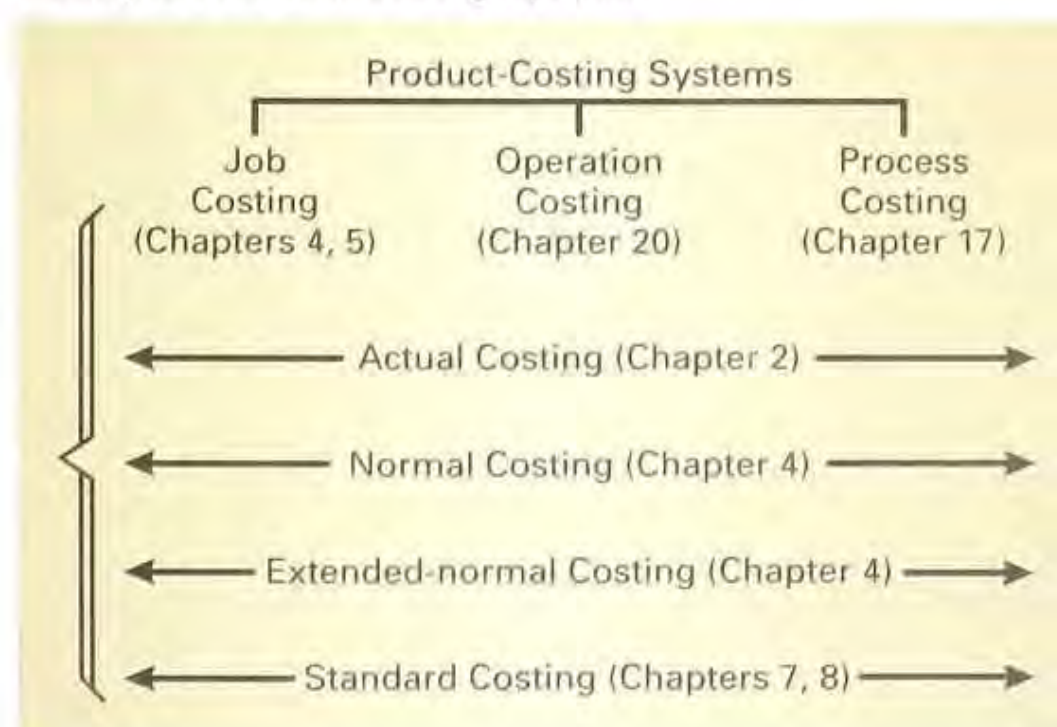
Product-Costing Systems

Job Costing (Chapters 4, 5)

Operation Costing (Chapter 20)

Process Costing (Chapter 17)

Actual Costing (Chapter 2)

Normal Costing (Chapter 4)

Extended-normal Costing (Chapter 4)

Standard Costing (Chapters 7, 8)